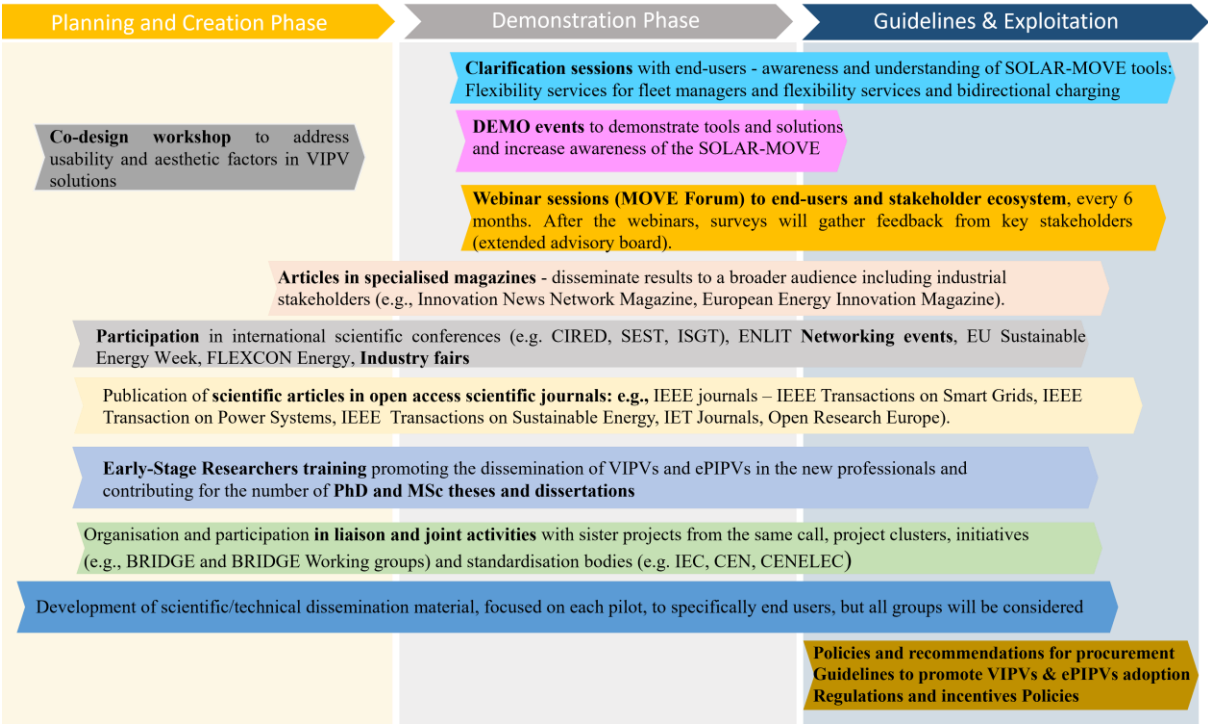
Planning and Creation Phase

Demonstration Phase

Guidelines & Exploitation

**Clarification sessions** with end-users - awareness and understanding of SOLAR-MOVE tools: Flexibility services for fleet managers and flexibility services and bidirectional charging

**Co-design workshop** to address usability and aesthetic factors in VIPV solutions

**DEMO events** to demonstrate tools and solutions and increase awareness of the SOLAR-MOVE

**Webinar sessions (MOVE Forum) to end-users and stakeholder ecosystem**, every 6 months. After the webinars, surveys will gather feedback from key stakeholders (extended advisory board).

**Articles in specialised magazines** - disseminate results to a broader audience including industrial stakeholders (e.g., Innovation News Network Magazine, European Energy Innovation Magazine).

**Participation** in international scientific conferences (e.g. CIRED, SEST, ISGT), ENLIT **Networking events**, EU Sustainable Energy Week, FLEXCON Energy, **Industry fairs**

Publication of **scientific articles in open access scientific journals: e.g.,** IEEE journals – IEEE Transactions on Smart Grids, IEEE Transaction on Power Systems, IEEE Transactions on Sustainable Energy, IET Journals, Open Research Europe).

**Early-Stage Researchers training** promoting the dissemination of VIPVs and ePIPVs in the new professionals and contributing for the number of **PhD and MSc theses and dissertations**

Organisation and participation **in liaison and joint activities** with sister projects from the same call, project clusters, initiatives (e.g., BRIDGE and BRIDGE Working groups) and standardisation bodies (e.g. IEC, CEN, CENELEC)

Development of scientific/technical dissemination material, focused on each pilot, to specifically end users, but all groups will be considered

**Policies and recommendations for procurement**
**Guidelines to promote VIPVs & ePIPVs adoption**
**Regulations and incentives Policies**